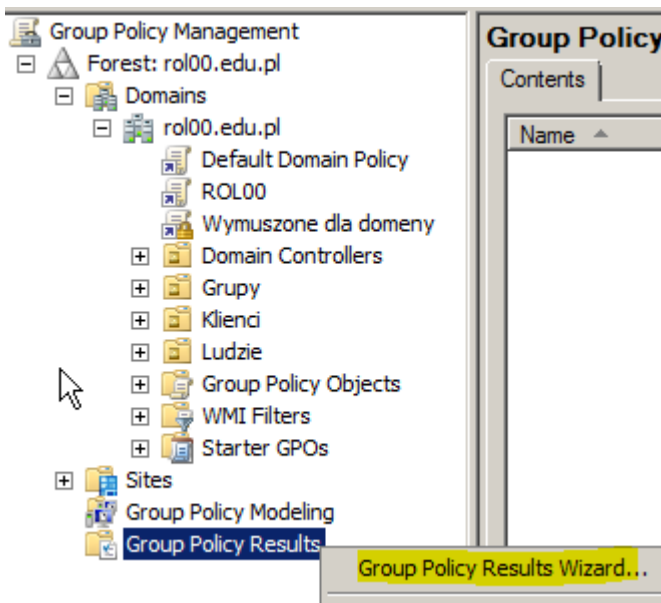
Group Policy Management
Forest: rol00.edu.pl
Domains
rol00.edu.pl
Default Domain Policy
ROL00
Wymuszone dla domeny
Domain Controllers
Grupy
Klienci
Ludzie
Group Policy Objects
WMI Filters
Starter GPOs
Sites
Group Policy Modeling
Group Policy Results

Group Policy
Contents
Name

Group Policy Results Wizard...